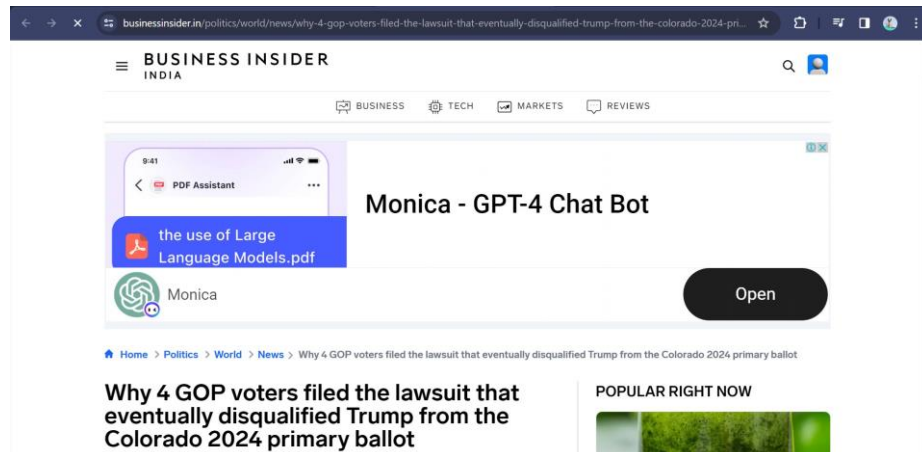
businessinsider.in/politics/world/news/why-4-gop-voters-filed-the-lawsuit-that-eventually-disqualified-trump-from-the-colorado-2024-pri...

BUSINESS INSIDER
INDIA

BUSINESS TECH MARKETS REVIEWS

9:41

PDF Assistant

the use of Large Language Models.pdf

Monica - GPT-4 Chat Bot

Monica

Open

Home > Politics > World > News > Why 4 GOP voters filed the lawsuit that eventually disqualified Trump from the Colorado 2024 primary ballot

Why 4 GOP voters filed the lawsuit that eventually disqualified Trump from the Colorado 2024 primary ballot

POPULAR RIGHT NOW